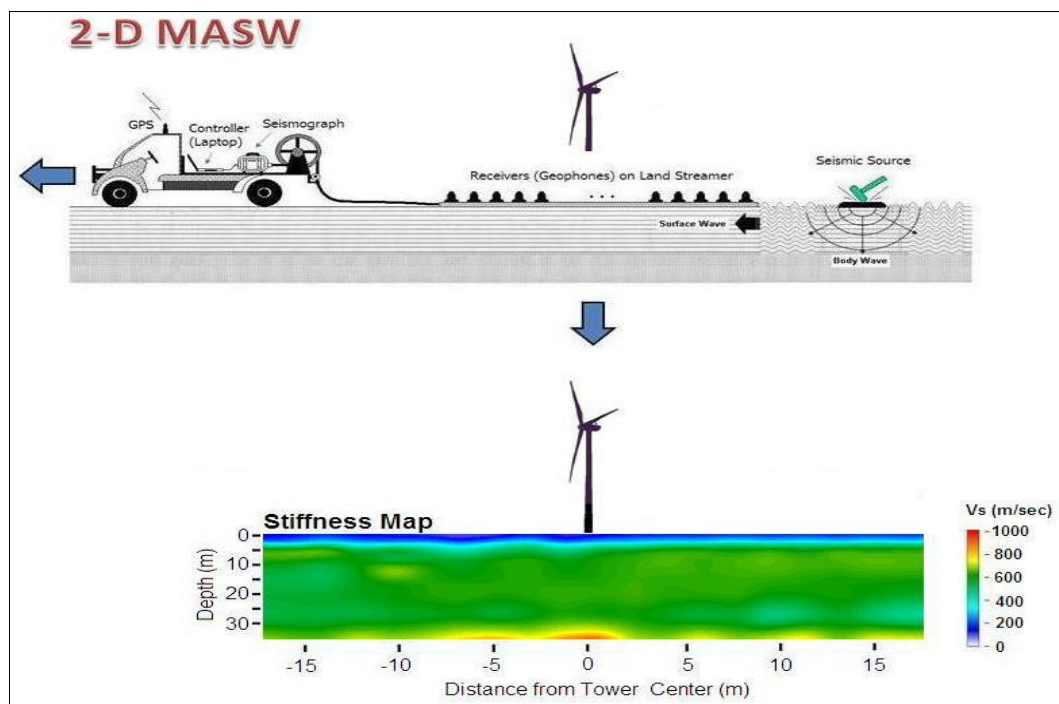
2-D MASW

GPS
Controller (Laptop)
Seismograph
Receivers (Geophones) on Land Streamer
...
Seismic Source
Surface Wave
Body Wave

Stiffness Map
Depth (m)
0
10
20
30
-15
-10
-5
0
5
10
15
Distance from Tower Center (m)
Vs (m/sec)
1000
800
600
400
200
0